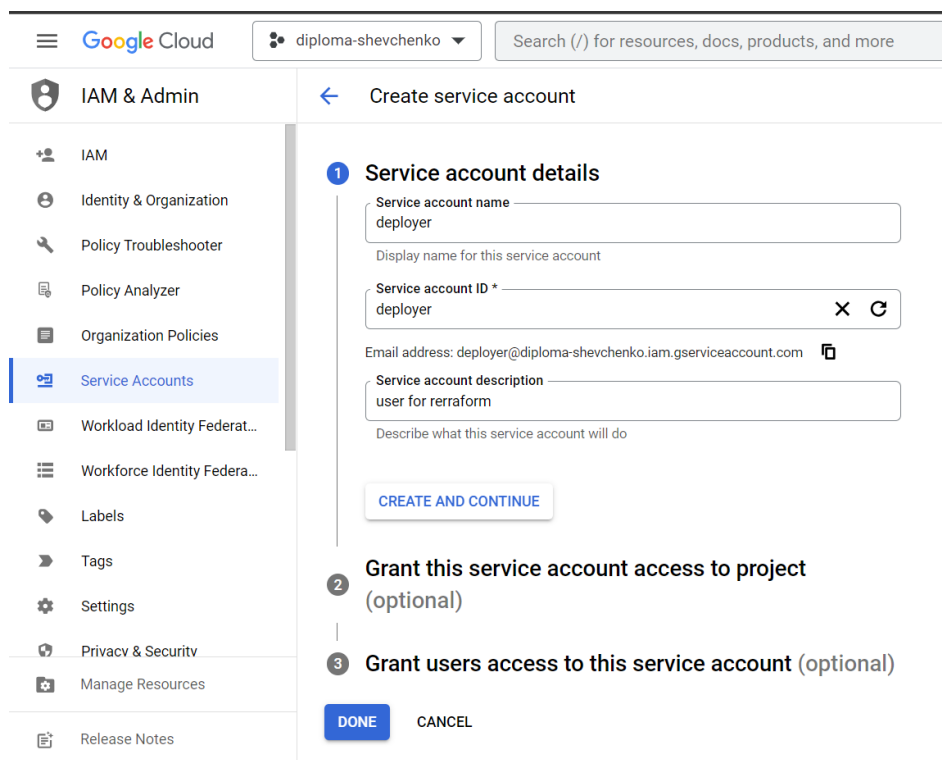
Google Cloud
diploma-shevchenko
Search (/) for resources, docs, products, and more

IAM & Admin
IAM
Identity & Organization
Policy Troubleshooter
Policy Analyzer
Organization Policies
Service Accounts
Workload Identity Federat...
Workforce Identity Federa...
Labels
Tags
Settings
Privacy & Security
Manage Resources
Release Notes

Create service account

1 Service account details

Service account name
deployer
Display name for this service account

Service account ID *
deployer

Email address: deployer@diploma-shevchenko.iam.gserviceaccount.com

Service account description
user for rerraform
Describe what this service account will do

CREATE AND CONTINUE

2 Grant this service account access to project (optional)

3 Grant users access to this service account (optional)

DONE
CANCEL